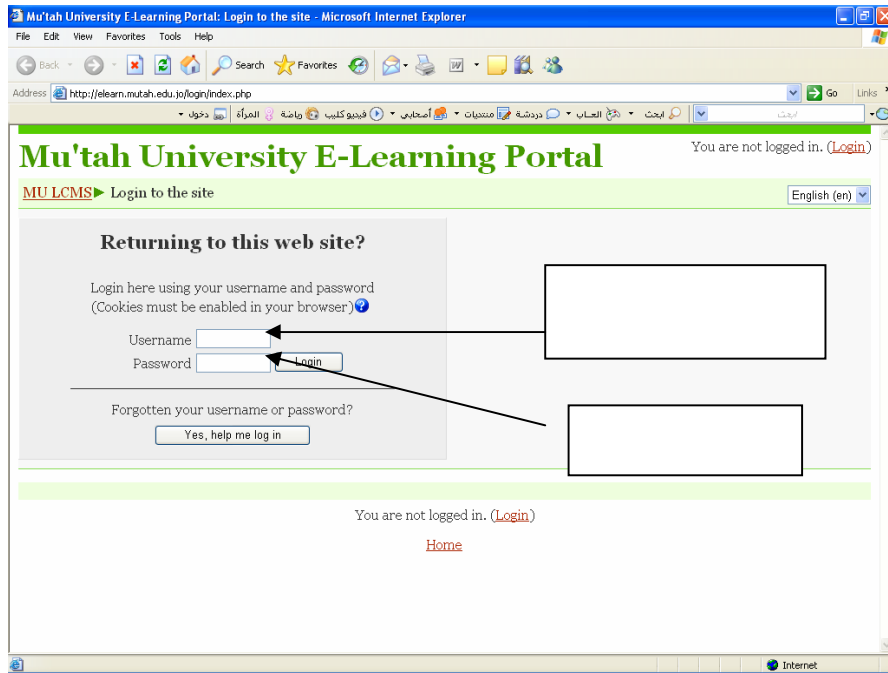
Mu'tah University E-Learning Portal: Login to the site - Microsoft Internet Explorer

File Edit View Favorites Tools Help

Back Search Favorites

Address http://elearn.mutah.edu.jo/login/index.php Go Links

ابحث العاب دردشة منتديات أصحابي فيديو كليب رياضة المرأة دخول

Mu'tah University E-Learning Portal

You are not logged in. (Login)

MU LCMS ► Login to the site

English (en)

Returning to this web site?

Login here using your username and password (Cookies must be enabled in your browser)

Username
Password Login

Forgotten your username or password?

Yes, help me log in

You are not logged in. (Login)

Home

Internet